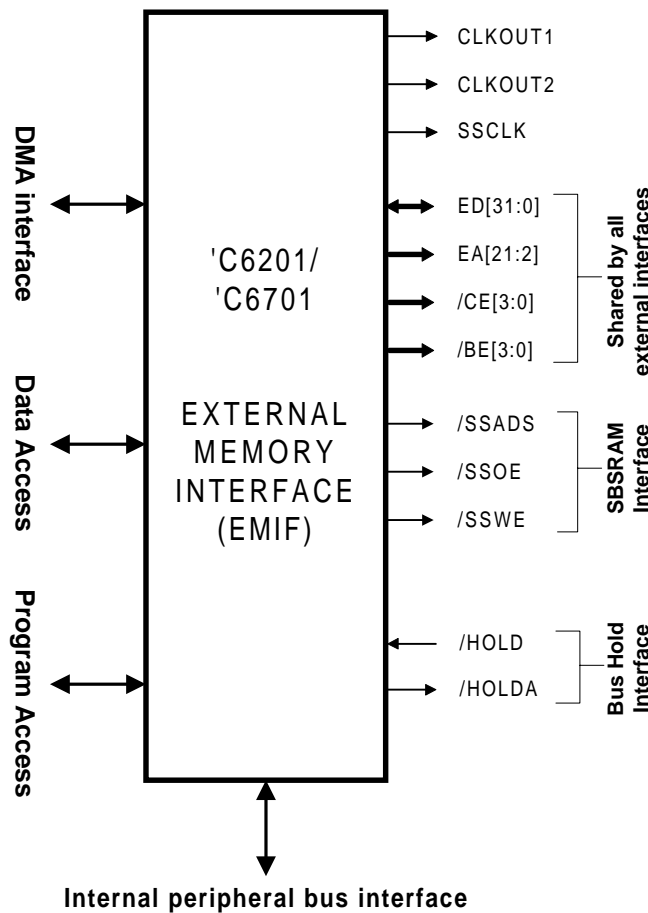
DMA interface

Data Access

Program Access

'C6201/
'C6701

EXTERNAL
MEMORY
INTERFACE
(EMIF)

CLKOUT1

CLKOUT2

SSCLK

ED[31:0]

EA[21:2]

/CE[3:0]

/BE[3:0]

Shared by all external interfaces

/SSADS

/SSOE

/SSWE

SBSRAM Interface

/HOLD

/HOLDA

Bus Hold Interface

Internal peripheral bus interface